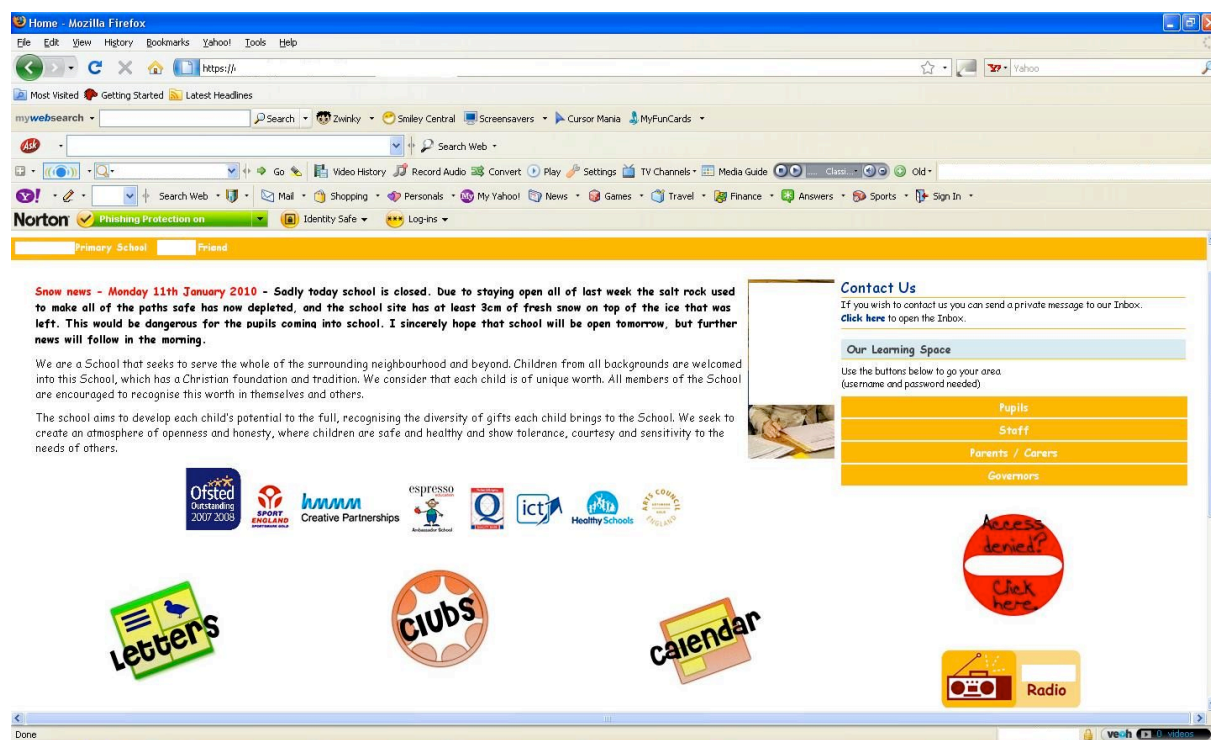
Home - Mozilla Firefox

File Edit View History Bookmarks Yahoo! Tools Help

https://

Yahoo

Most Visited Getting Started Latest Headlines

mywebsearch Search Zwinky Smiley Central Screensavers Cursor Mania MyFunCards

Search Web

Go Video History Record Audio Convert Play Settings TV Channels Media Guide Classi... Old

Y! Search Web Mail Shopping Personals My Yahoo! News Games Travel Finance Answers Sports Sign In

Norton Phishing Protection on Identity Safe Log-ins

Primary School Friend

Snow news - Monday 11th January 2010 - Sadly today school is closed. Due to staying open all of last week the salt rock used to make all of the paths safe has now depleted, and the school site has at least 3cm of fresh snow on top of the ice that was left. This would be dangerous for the pupils coming into school. I sincerely hope that school will be open tomorrow, but further news will follow in the morning.

We are a School that seeks to serve the whole of the surrounding neighbourhood and beyond. Children from all backgrounds are welcomed into this School, which has a Christian foundation and tradition. We consider that each child is of unique worth. All members of the School are encouraged to recognise this worth in themselves and others.

The school aims to develop each child's potential to the full, recognising the diversity of gifts each child brings to the School. We seek to create an atmosphere of openness and honesty, where children are safe and healthy and show tolerance, courtesy and sensitivity to the needs of others.

Ofsted Outstanding 2007 2008 SPORT ENGLAND Creative Partnerships espresso ict Healthy Schools ARTS COUNCIL ENGLAND

Contact Us
If you wish to contact us you can send a private message to our Inbox. Click here to open the Inbox.

Our Learning Space
Use the buttons below to go your area
(username and password needed)

Pupils
Staff
Parents / Carers
Governors

Access denied? Click here

Letters

Clubs

Calendar

Radio

Done

veoh 0 videos